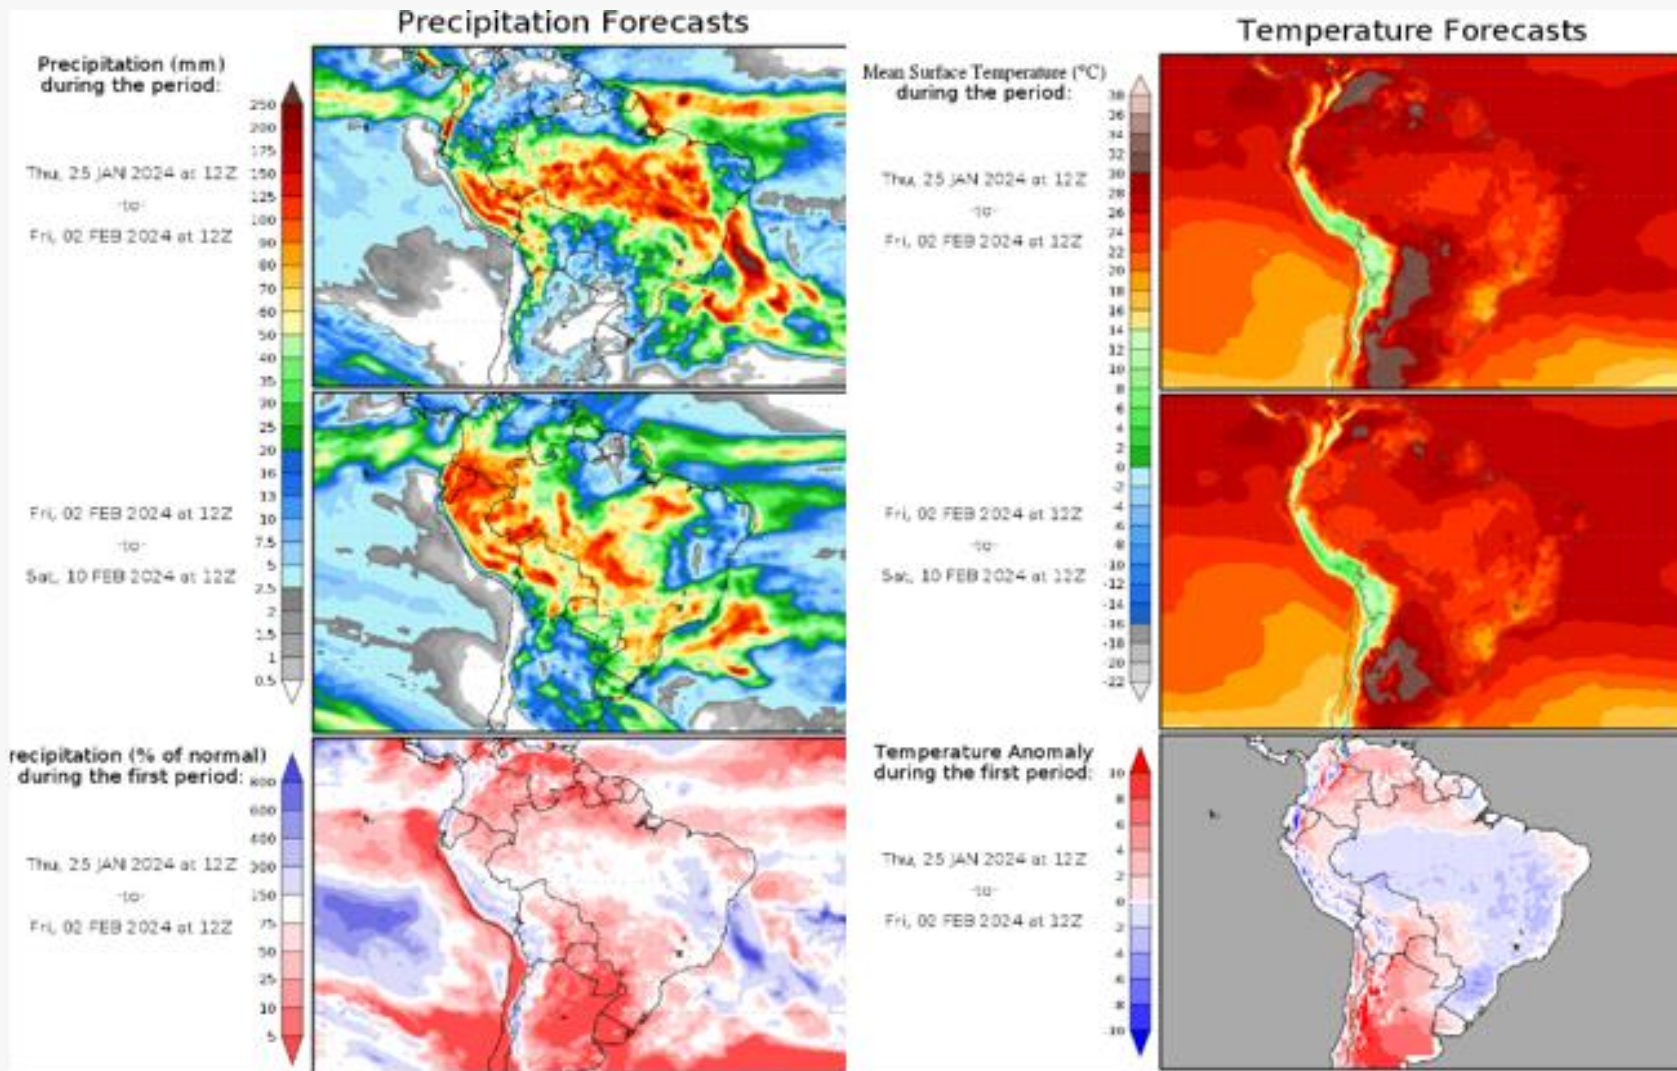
Precipitation Forecasts

Precipitation (mm) during the period:

250
200
175
150
125
100
90
80
70
60
50
40
35
30
25
20
16
13
10
7.5
5
2.5
2
1.5
1
0.5

Thu, 25 JAN 2024 at 12Z
-to-
Fri, 02 FEB 2024 at 12Z

Fri, 02 FEB 2024 at 12Z
-to-
Sat, 10 FEB 2024 at 12Z

recipitation (% of normal) during the first period:

800
600
400
300
150
75
50
25
10
5

Thu, 25 JAN 2024 at 12Z
-to-
Fri, 02 FEB 2024 at 12Z

Temperature Forecasts

Mean Surface Temperature (°C) during the period:

38
36
34
32
30
28
26
24
22
20
18
16
14
12
10
8
6
4
2
0
-2
-4
-6
-8
-10
-12
-14
-16
-18
-20
-22

Thu, 25 JAN 2024 at 12Z
-to-
Fri, 02 FEB 2024 at 12Z

Fri, 02 FEB 2024 at 12Z
-to-
Sat, 10 FEB 2024 at 12Z

Temperature Anomaly during the first period:

10
8
6
4
2
0
-2
-4
-6
-8
-10

Thu, 25 JAN 2024 at 12Z
-to-
Fri, 02 FEB 2024 at 12Z